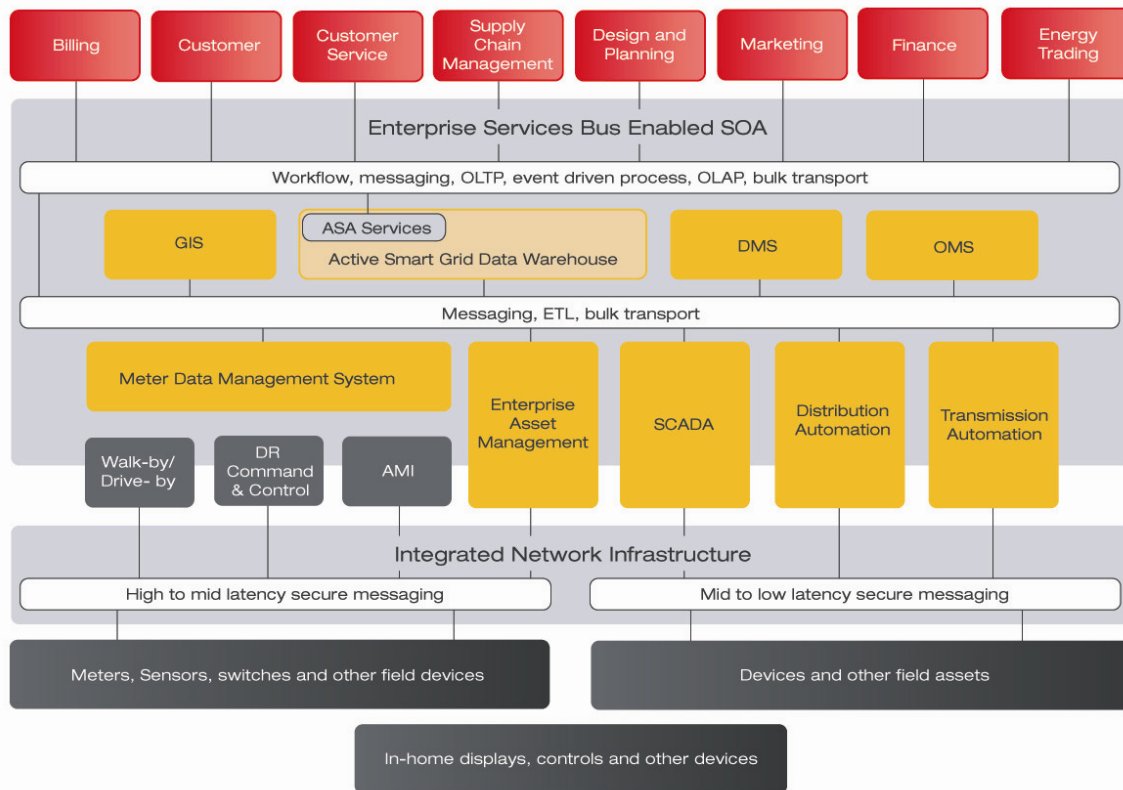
Billing

Customer

Customer Service

Supply Chain Management

Design and Planning

Marketing

Finance

Energy Trading

Enterprise Services Bus Enabled SOA

Workflow, messaging, OLTP, event driven process, OLAP, bulk transport

GIS

ASA Services

Active Smart Grid Data Warehouse

DMS

OMS

Messaging, ETL, bulk transport

Meter Data Management System

Enterprise Asset Management

SCADA

Distribution Automation

Transmission Automation

Walk-by/ Drive- by

DR Command & Control

AMI

Integrated Network Infrastructure

High to mid latency secure messaging

Mid to low latency secure messaging

Meters, Sensors, switches and other field devices

Devices and other field assets

In-home displays, controls and other devices